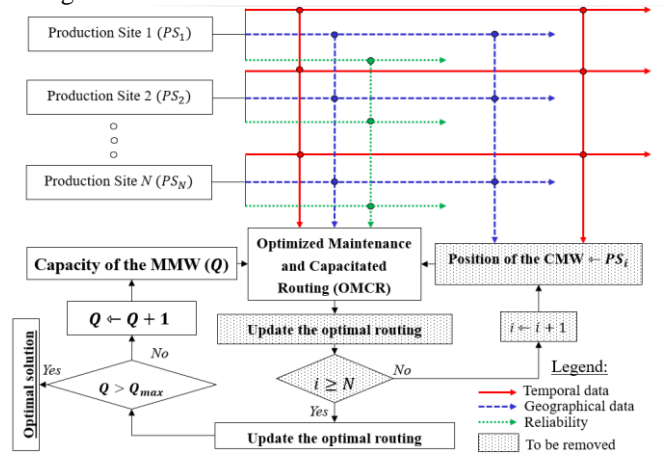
Production Site 1 ($PS_1$)

Production Site 2 ($PS_2$)

Production Site $N$ ($PS_N$)

Capacity of the MMW ($Q$)

Optimized Maintenance and Capacitated Routing (OMCR)

Position of the CMW ← $PS_i$

$Q \leftarrow Q + 1$

Update the optimal routing

$i \leftarrow i + 1$

Optimal solution

Yes

No

$Q > Q_{max}$

$i \geq N$

No

Yes

Update the optimal routing

Legend:

Temporal data

Geographical data

Reliability

To be removed